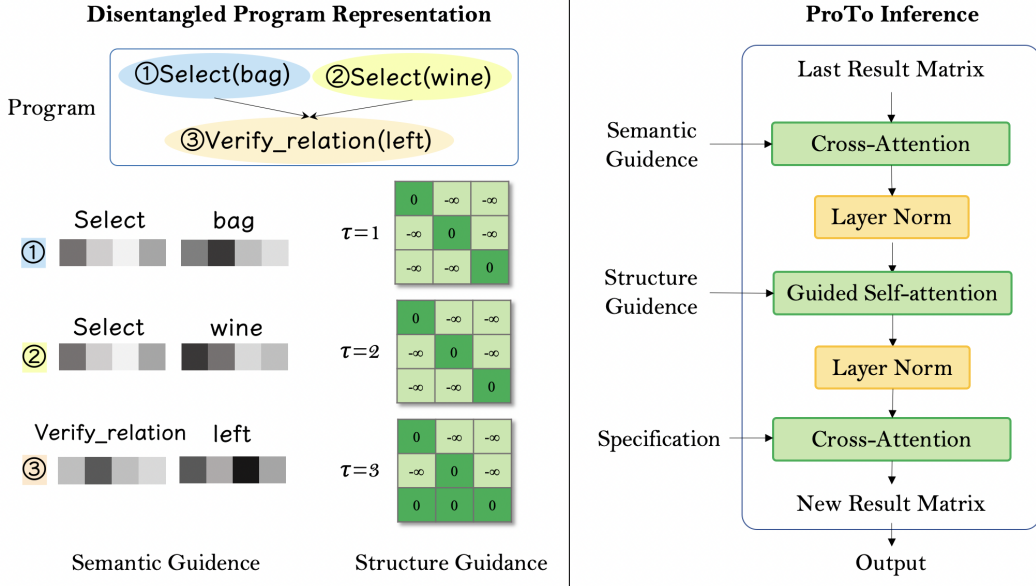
Disentangled Program Representation

Program

①Select(bag) ②Select(wine)

③Verify_relation(left)

① Select bag

② Select wine

③ Verify_relation left

$\tau=1$

| 0 | $-\infty$ | $-\infty$ |
|---|---|---|
| $-\infty$ | 0 | $-\infty$ |
| $-\infty$ | $-\infty$ | 0 |

$\tau=2$

| 0 | $-\infty$ | $-\infty$ |
|---|---|---|
| $-\infty$ | 0 | $-\infty$ |
| $-\infty$ | $-\infty$ | 0 |

$\tau=3$

| 0 | $-\infty$ | $-\infty$ |
|---|---|---|
| $-\infty$ | 0 | $-\infty$ |
| 0 | 0 | 0 |

Semantic Guidence

Structure Guidance

ProTo Inference

Last Result Matrix

Semantic Guidence

Cross-Attention

Layer Norm

Structure Guidence

Guided Self-attention

Layer Norm

Specification

Cross-Attention

New Result Matrix

Output